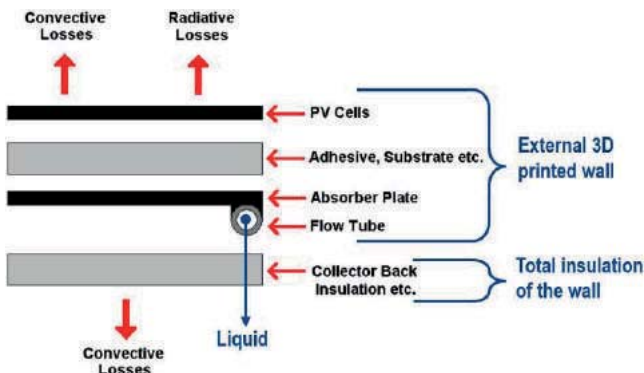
Convective Losses

Radiative Losses

PV Cells

Adhesive, Substrate etc.

Absorber Plate

Flow Tube

Collector Back Insulation etc.

External 3D printed wall

Total insulation of the wall

Liquid

Convective Losses